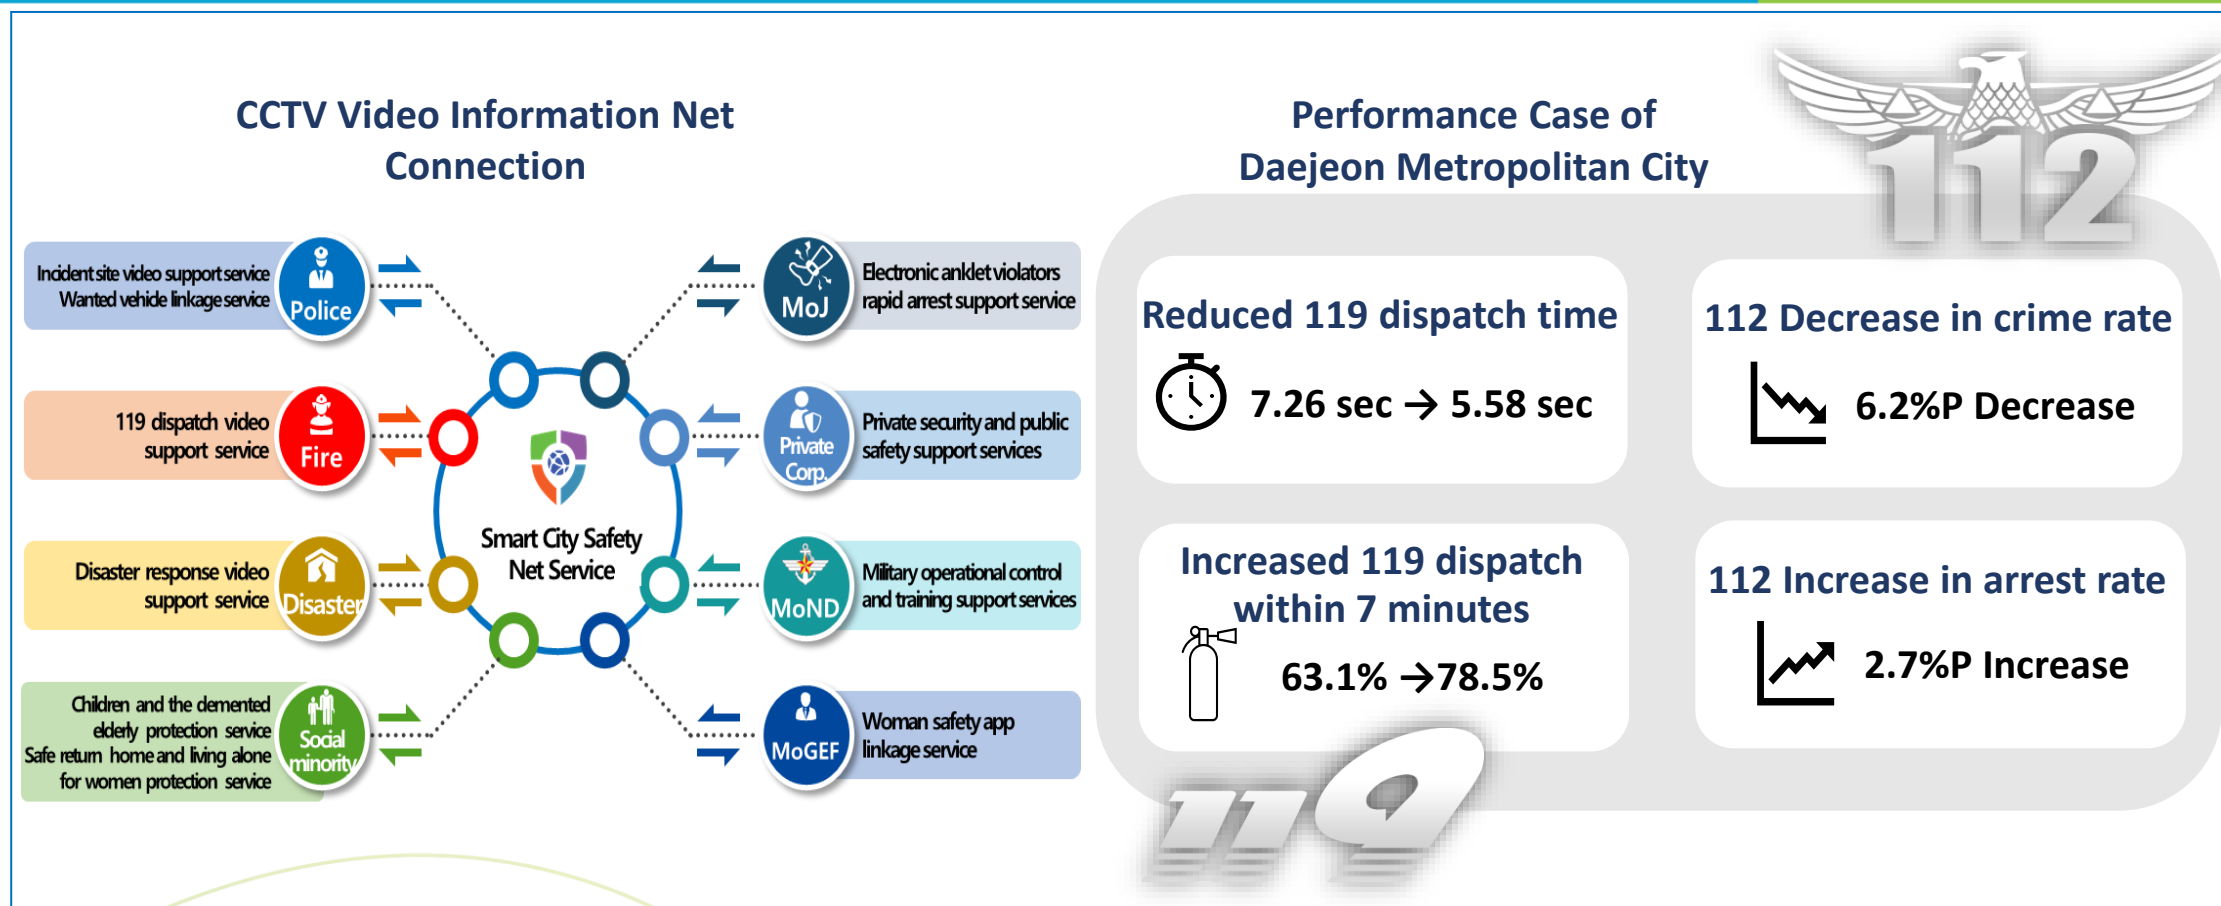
CCTV Video Information Net Connection

Incident site video support service
Wanted vehicle linkage service
Police

119 dispatch video support service
Fire

Disaster response video support service
Disaster

Children and the demented elderly protection service
Safe return home and living alone for women protection service
Social minority

Smart City Safety Net Service

MoJ
Electronic anklet violators rapid arrest support service

Private Corp.
Private security and public safety support services

MoND
Military operational control and training support services

MoGEF
Woman safety app linkage service

Performance Case of Daejeon Metropolitan City

112

Reduced 119 dispatch time
7.26 sec → 5.58 sec

112 Decrease in crime rate
6.2%P Decrease

Increased 119 dispatch within 7 minutes
63.1% →78.5%

112 Increase in arrest rate
2.7%P Increase

119